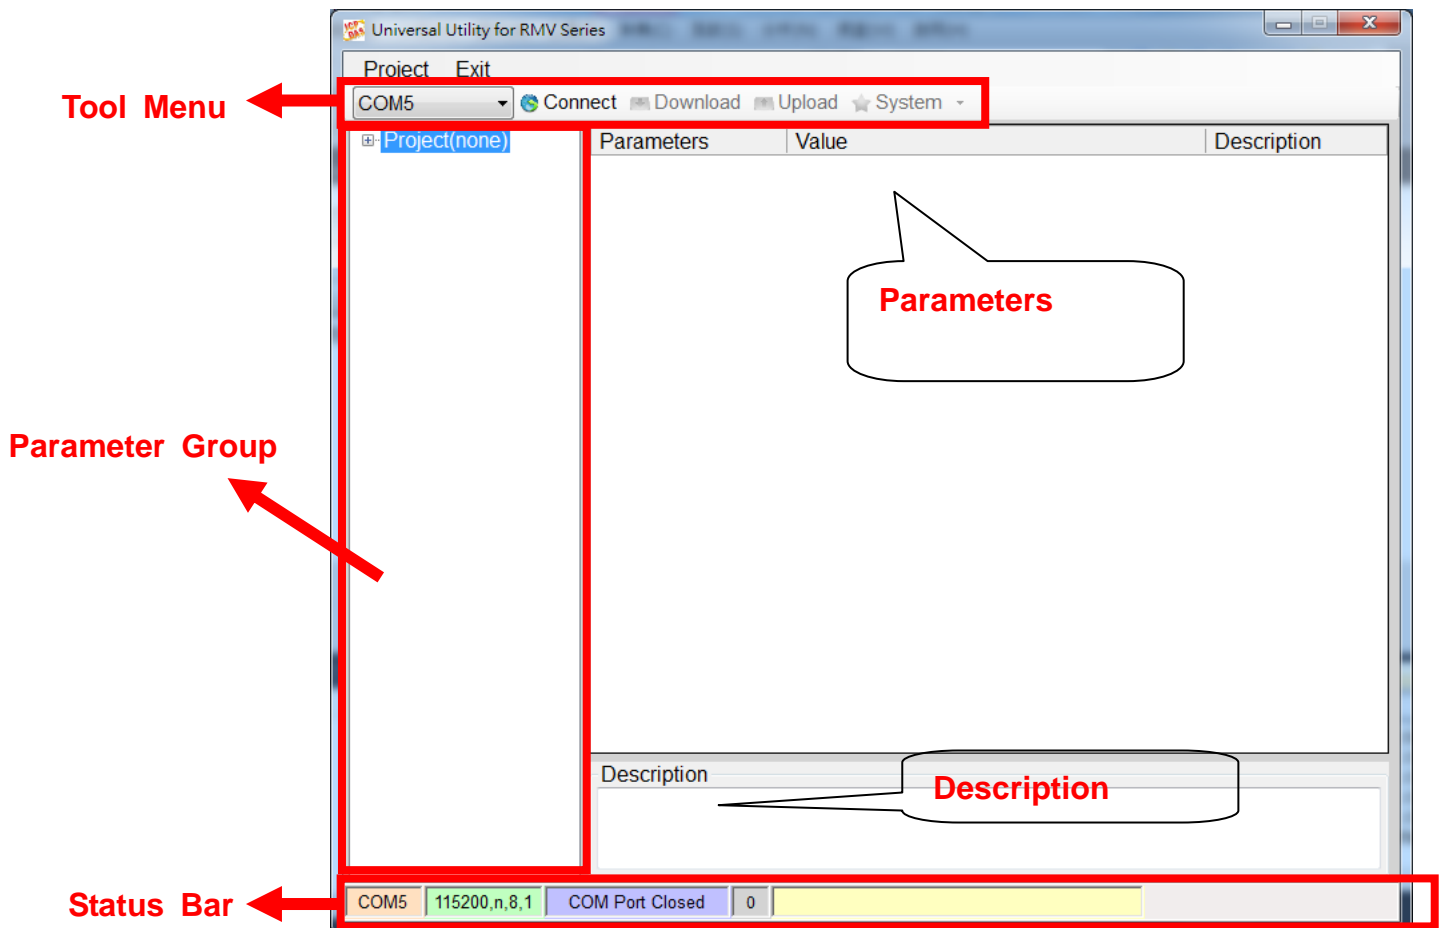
Universal Utility for RMV Series

Project Exit

Tool Menu

COM5 Connect Download Upload System

Project(none)

| Parameters | Value | Description |
|---|---|---|

Parameters

Parameter Group

Description

Description

Status Bar

COM5 115200,n,8,1 COM Port Closed 0